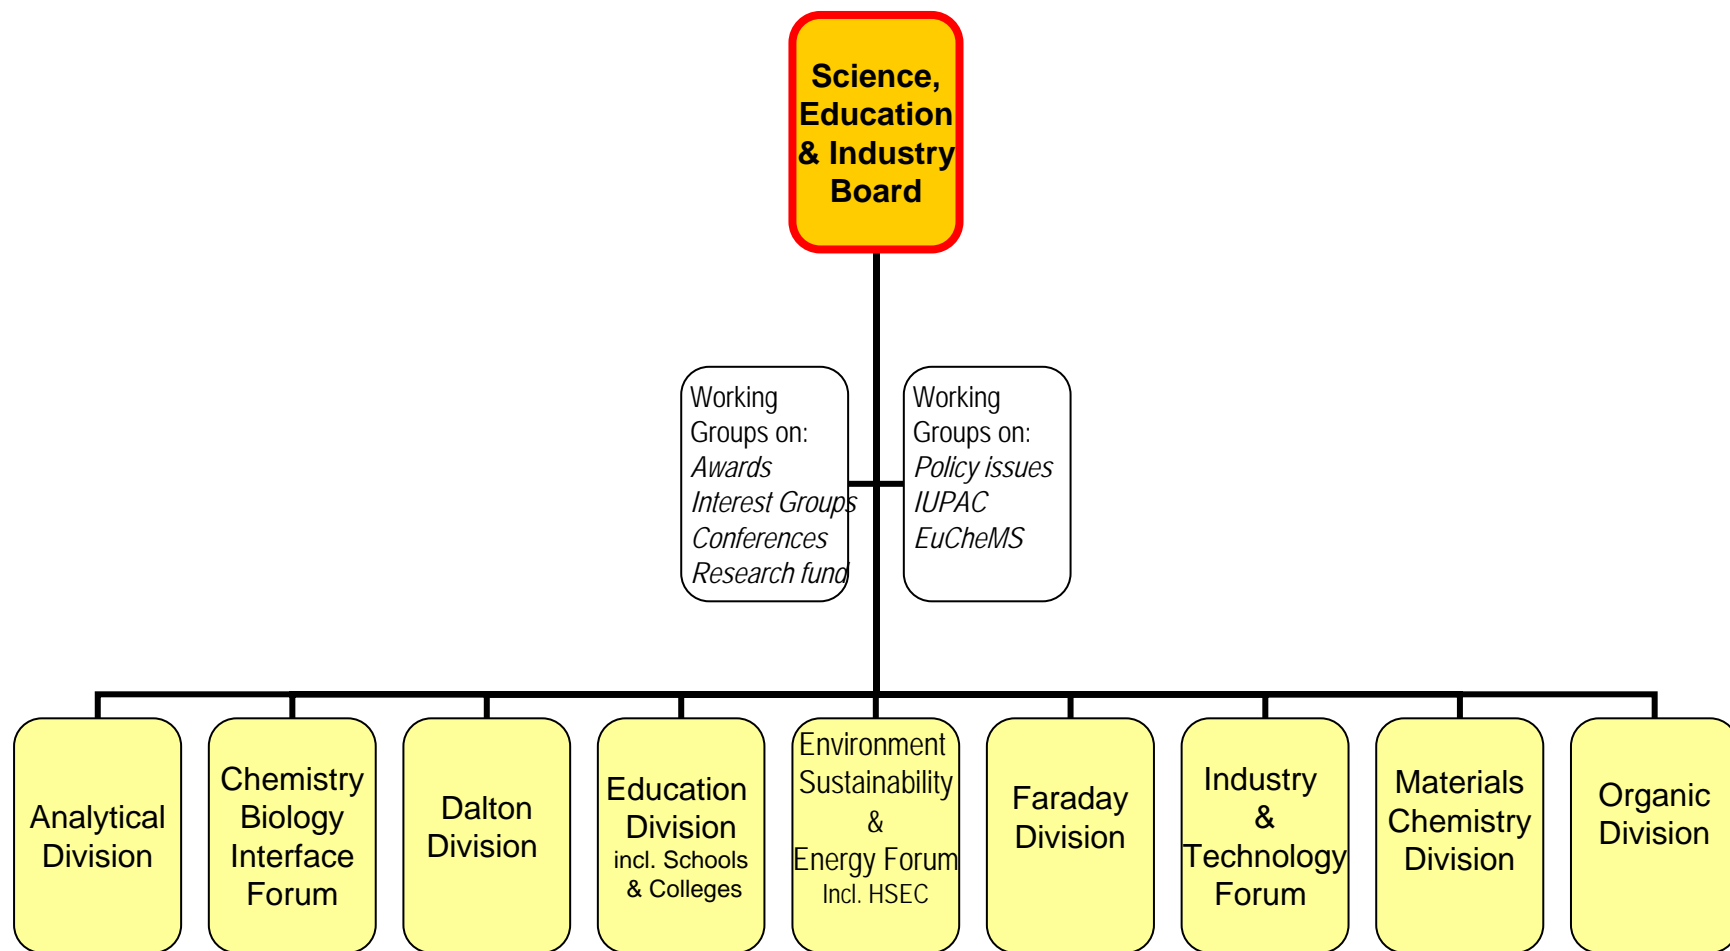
Science, Education & Industry Board

Working Groups on:
Awards
Interest Groups
Conferences
Research fund

Working Groups on:
Policy issues
IUPAC
EuCheMS

Analytical Division

Chemistry Biology Interface Forum

Dalton Division

Education Division
incl. Schools & Colleges

Environment Sustainability & Energy Forum
Incl. HSEC

Faraday Division

Industry & Technology Forum

Materials Chemistry Division

Organic Division